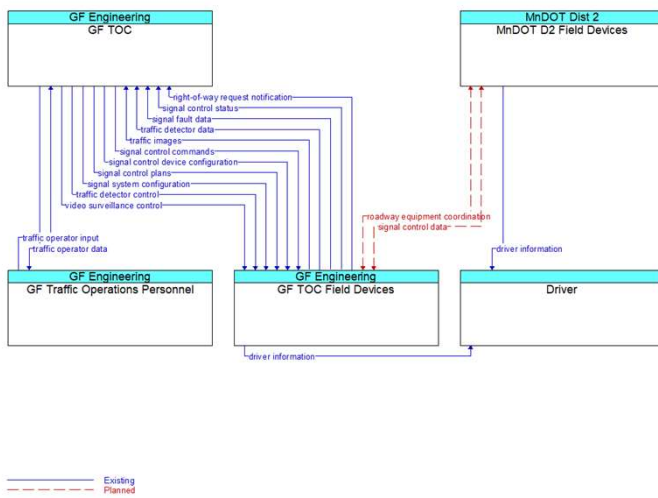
GF Engineering
GF TOC

MnDOT Dist 2
MnDOT D2 Field Devices

right-of-way request notification
signal control status
signal fault data
traffic detector data
traffic images
signal control commands
signal control device configuration
signal control plans
signal system configuration
traffic detector control
video surveillance control

roadway equipment coordination
signal control data

traffic operator input
traffic operator data

driver information

GF Engineering
GF Traffic Operations Personnel

GF Engineering
GF TOC Field Devices

Driver

driver information

Existing
Planned